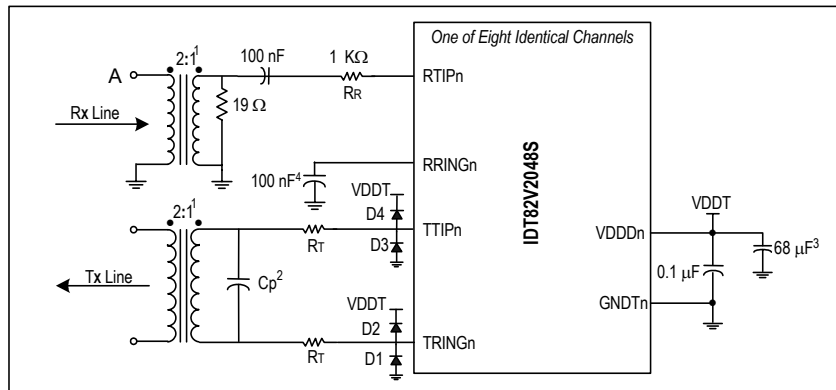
One of Eight Identical Channels

A

$2:1^1$

100 nF

1 KΩ

$R_R$

RTIPn

Rx Line

19 Ω

RRINGn

$100\ nF^4$

VDDT

D4

$2:1^1$

TTIPn

$R_T$

D3

IDT82V2048S

VDDT

VDDDn

$68\ \mu F^3$

$0.1\ \mu F$

Tx Line

$Cp^2$

GNDTn

VDDT

D2

TRINGn

$R_T$

D1